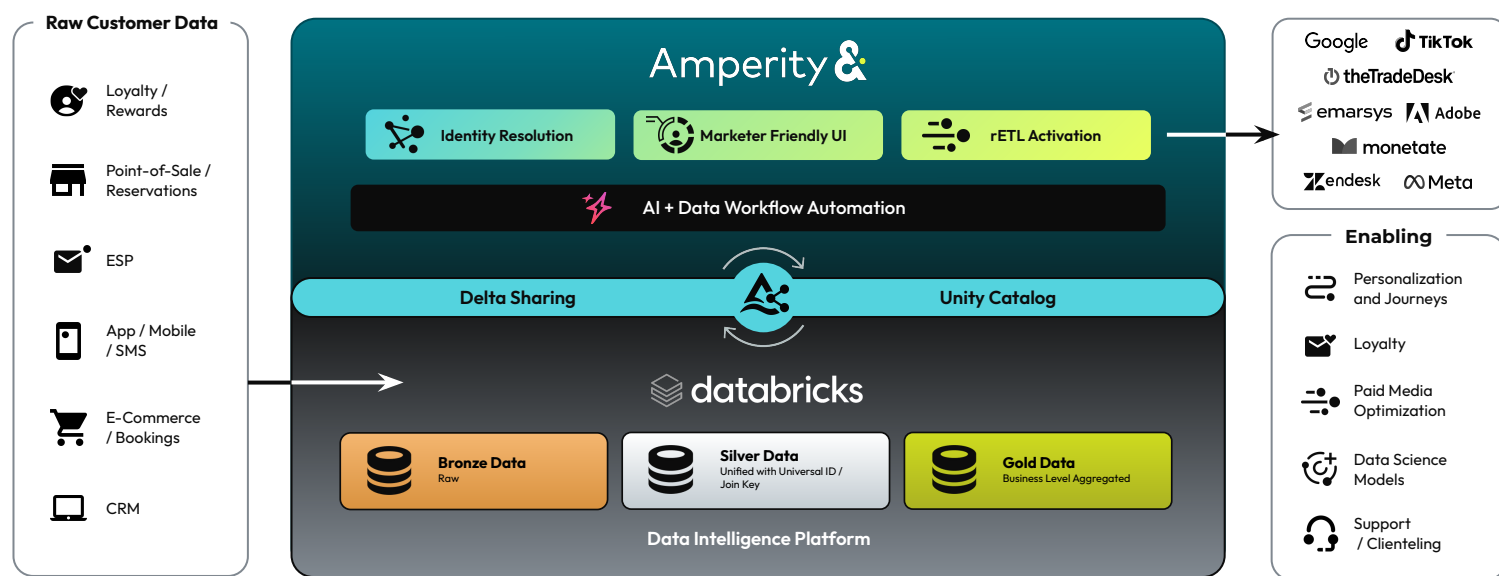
Raw Customer Data

Loyalty / Rewards

Point-of-Sale / Reservations

ESP

App / Mobile / SMS

E-Commerce / Bookings

CRM

Amperity &

Identity Resolution

Marketer Friendly UI

rETL Activation

AI + Data Workflow Automation

Delta Sharing

Unity Catalog

databricks

Bronze Data
Raw

Silver Data
Unified with Universal ID / Join Key

Gold Data
Business Level Aggregated

Data Intelligence Platform

Google

TikTok

theTradeDesk

emarsys

Adobe

monetate

zendesk

Meta

Enabling

Personalization and Journeys

Loyalty

Paid Media Optimization

Data Science Models

Support / Clienteling